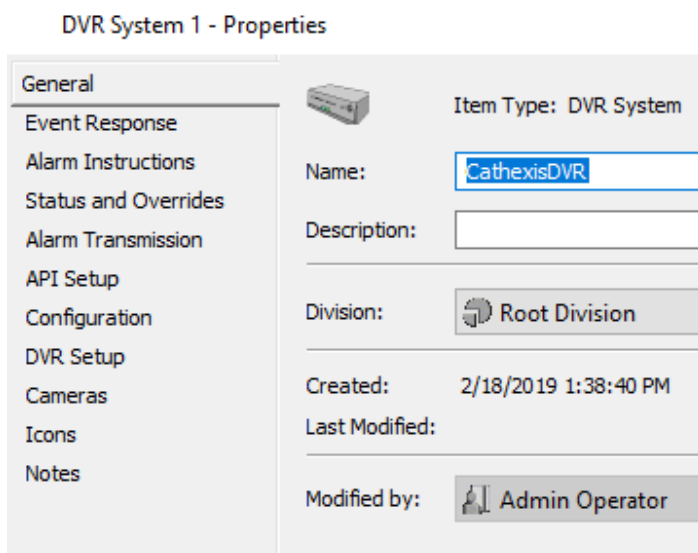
DVR System 1 - Properties

General
Event Response
Alarm Instructions
Status and Overrides
Alarm Transmission
API Setup
Configuration
DVR Setup
Cameras
Icons
Notes

Item Type: DVR System

Name: CathexisDVR

Description:

Division: Root Division

Created: 2/18/2019 1:38:40 PM

Last Modified:

Modified by: Admin Operator